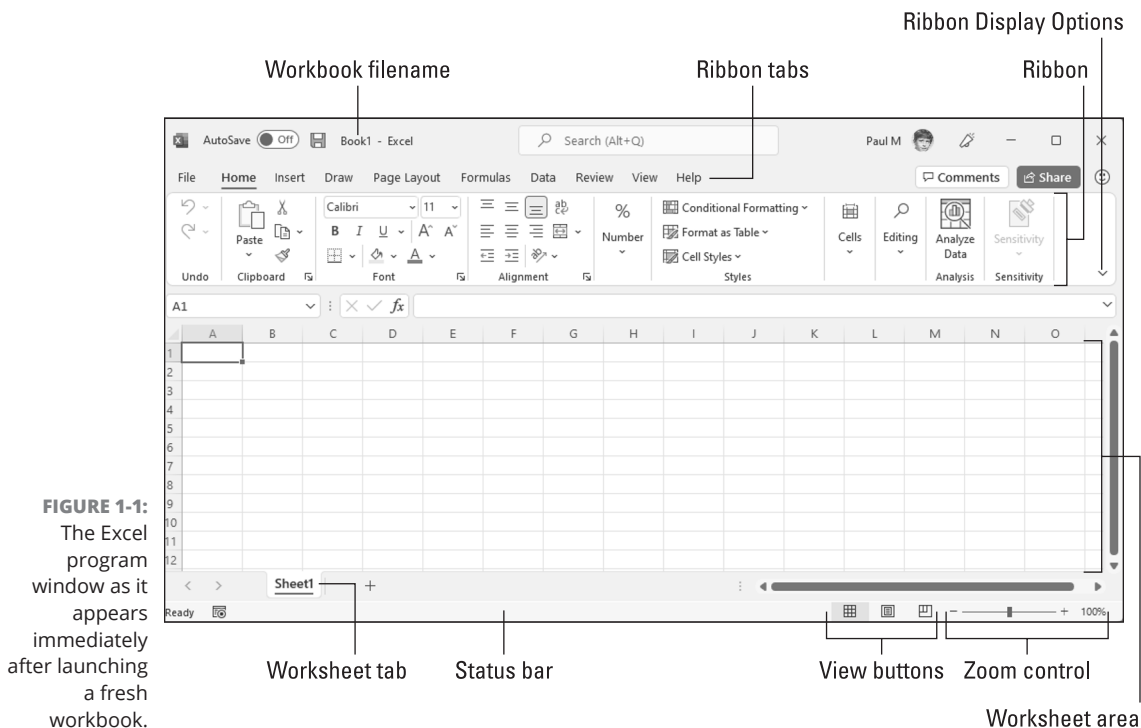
Ribbon Display Options

Workbook filename

Ribbon tabs

Ribbon

AutoSave Off Book1 - Excel Search (Alt+Q) Paul M

File Home Insert Draw Page Layout Formulas Data Review View Help Comments Share

Paste Calibri 11 B I U A A % Number Conditional Formatting Format as Table Cell Styles Cells Editing Analyze Data Sensitivity

Undo Clipboard Font Alignment Styles Analysis Sensitivity

A1 $fx$

A B C D E F G H I J K L M N O

1
2
3
4
5
6
7
8
9
10
11
12

Sheet1 +

Ready 100%

FIGURE 1-1: The Excel program window as it appears immediately after launching a fresh workbook.

Worksheet tab

Status bar

View buttons

Zoom control

Worksheet area